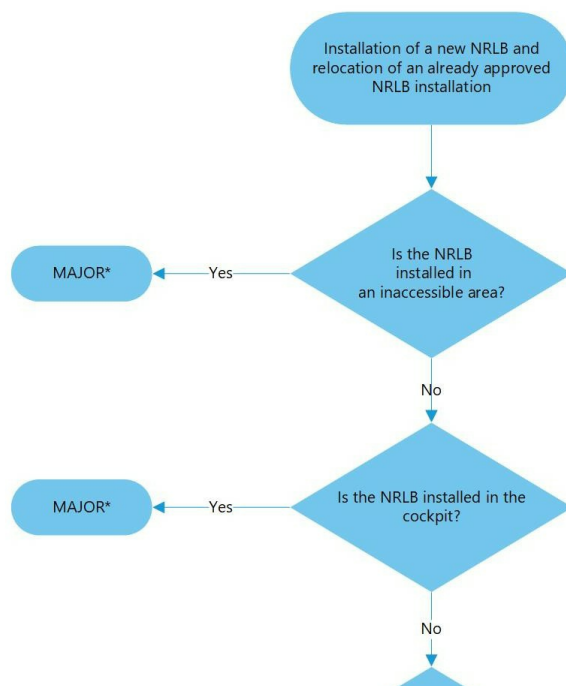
Installation of a new NRLB and relocation of an already approved NRLB installation

Is the NRLB installed in an inaccessible area?

Yes

MAJOR*

No

Is the NRLB installed in the cockpit?

Yes

MAJOR*

No